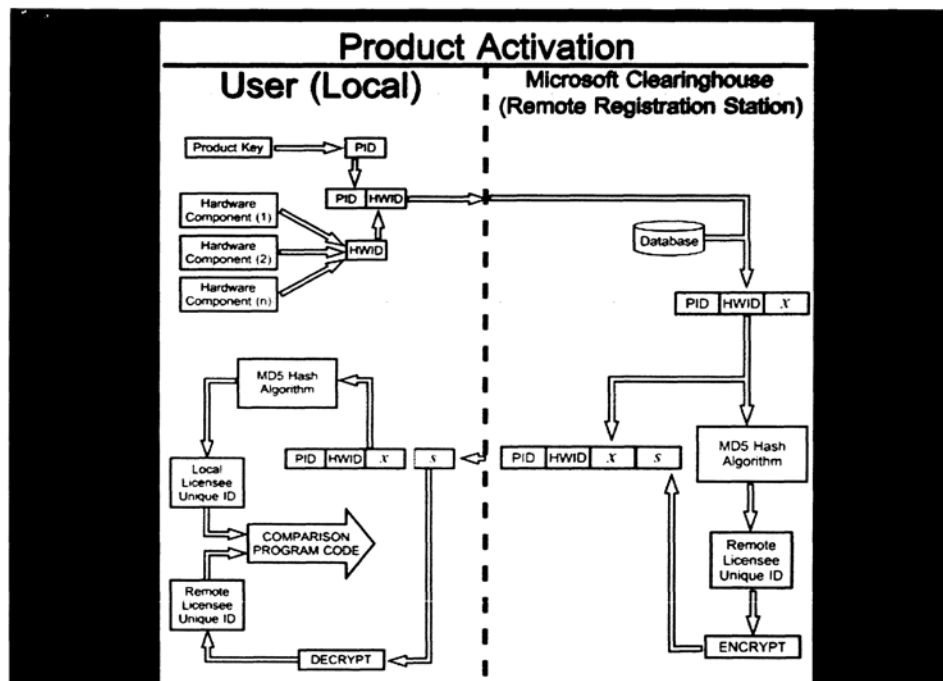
Product Activation

User (Local)

Microsoft Clearinghouse (Remote Registration Station)

Product Key

PID

PID | HWID

Hardware Component (1)

Hardware Component (2)

Hardware Component (n)

HWID

Database

PID | HWID | $x$

MD5 Hash Algorithm

PID | HWID | $x$

$s$

PID | HWID | $x$ | $s$

MD5 Hash Algorithm

Local Licensee Unique ID

COMPARISON PROGRAM CODE

Remote Licensee Unique ID

Remote Licensee Unique ID

DECRYPT

ENCRYPT